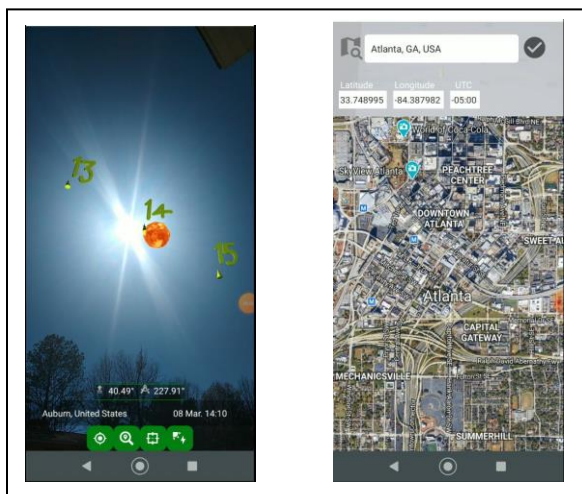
13

14

15

40.49° 227.91°

Auburn, United States 08 Mar. 14:10

Atlanta, GA, USA

Latitude 33.748995

Longitude -84.387982

UTC -05:00

World of Coca-Cola

SkyView Atlanta

PEACHTREE CENTER

DOWNTOWN ATLANTA

SWEET AUBURN

Atlanta

CAPITAL GATEWAY

MECHANICSVILLE

SUMMERHILL